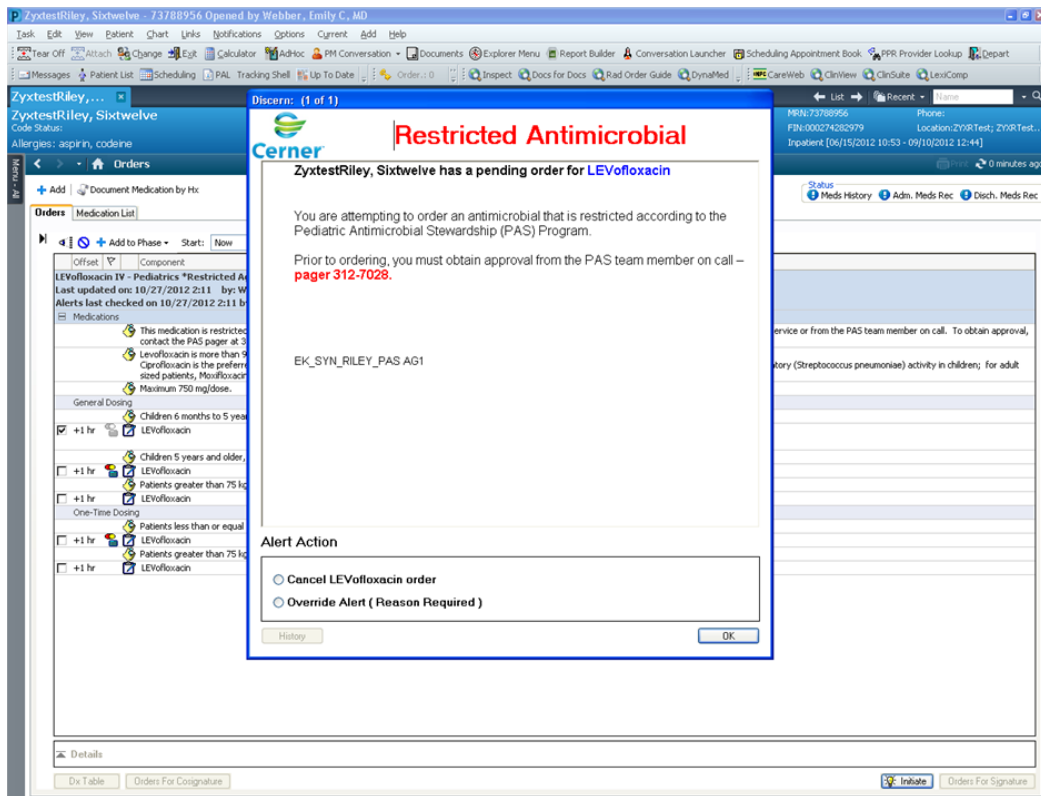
ZyxtestRiley, Sixtwelve - 73788956 Opened by Webber, Emily C, MD

Task Edit View Patient Chart Links Notifications Options Current Add Help

Tear Off Attach Change Exit Calculator AdHoc PM Conversation Documents Explorer Menu Report Builder Conversation Launcher Scheduling Appointment Book PPR Provider Lookup Depart

Messages Patient List Scheduling PAL Tracking Shell Up To Date Order: 0 Inspect Docs for Docs Rad Order Guide DynaMed CareWeb ClinView ClinSuite LexiComp

ZyxtestRiley,...

List Recent Name

ZyxtestRiley, Sixtwelve
Code Status:
Allergies: aspirin, codeine

MRN:73788956
FIN:000274282979
Inpatient [06/15/2012 10:53 - 09/10/2012 12:44]
Phone:
Location:ZYXRTest; ZYXRTest...

Orders

Print 0 minutes ago

Add Document Medication by Hx

Status
Meds History Adm. Meds Rec Disch. Meds Rec

Orders Medication List

Add to Phase Start: Now

Offset Component

LEVofloxacin IV - Pediatrics *Restricted A
Last updated on: 10/27/2012 2:11 by: W
Alerts last checked on 10/27/2012 2:11 b

Medications
This medication is restricted
contact the PAS pager at 3
service or from the PAS team member on call. To obtain approval,
Levofloxacin is more than 9
Ciprofloxacin is the preferr
sized patients, Moxifloxacin
tory (Streptococcus pneumoniae) activity in children; for adult
Maximum 750 mg/dose.
General Dosing
Children 6 months to 5 year
+1 hr LEVofloxacin
Children 5 years and older,
+1 hr LEVofloxacin
Patients greater than 75 kg
+1 hr LEVofloxacin
One-Time Dosing
Patients less than or equal
+1 hr LEVofloxacin
Patients greater than 75 kg
+1 hr LEVofloxacin

Discern: (1 of 1)

Cerner

Restricted Antimicrobial

ZyxtestRiley, Sixtwelve has a pending order for LEVofloxacin

You are attempting to order an antimicrobial that is restricted according to the Pediatric Antimicrobial Stewardship (PAS) Program.

Prior to ordering, you must obtain approval from the PAS team member on call – pager 312-7028.

EK_SYN_RILEY_PAS AG1

Alert Action

Cancel LEVofloxacin order

Override Alert ( Reason Required )

History

OK

Details

Dx Table Orders For Cosignature

Initiate Orders For Signature

Menu - All